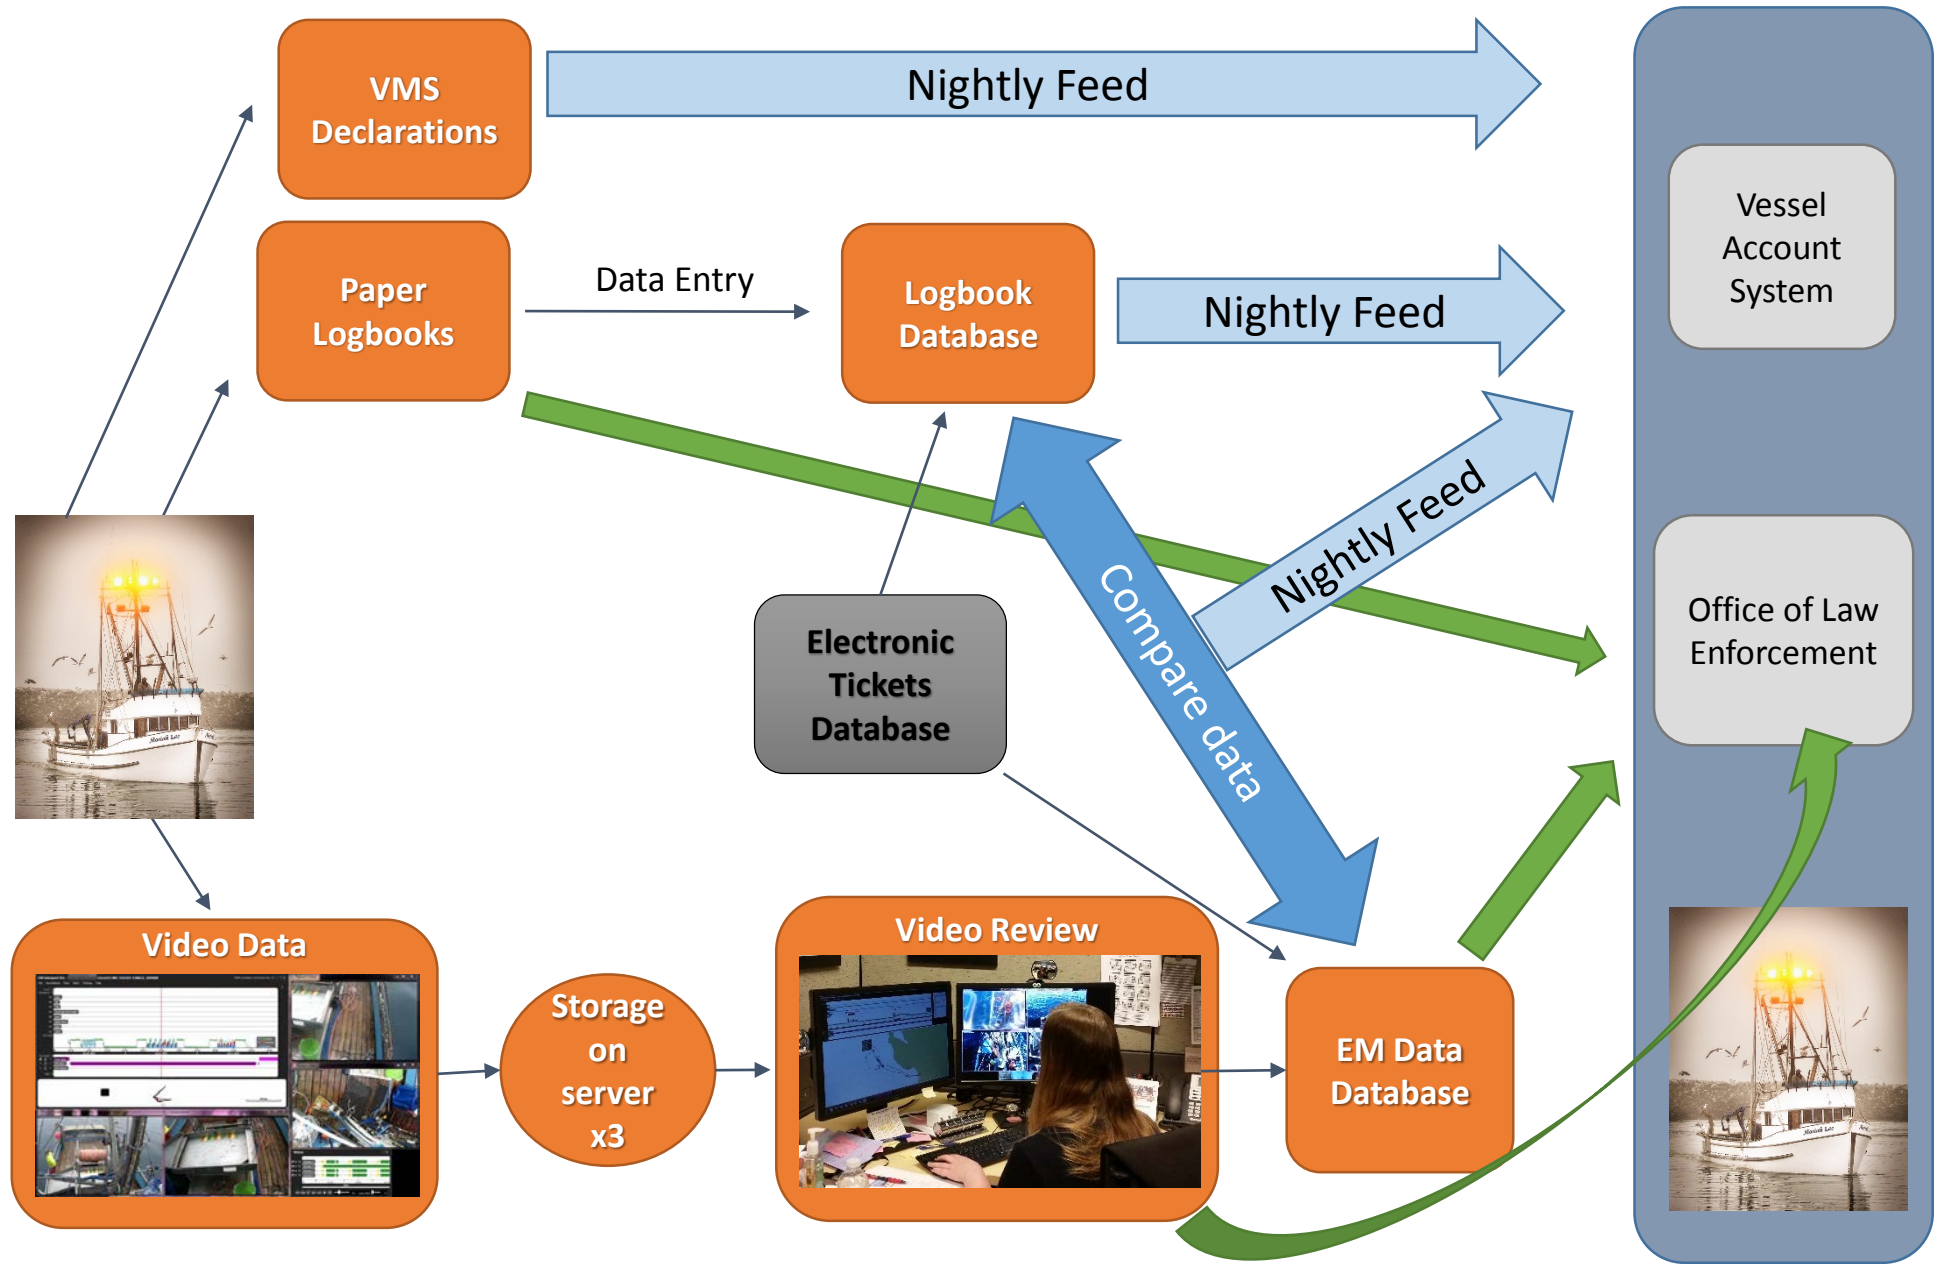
VMS Declarations

Nightly Feed

Vessel Account System

Paper Logbooks

Data Entry

Logbook Database

Nightly Feed

Nightly Feed

Compare data

Electronic Tickets Database

Office of Law Enforcement

Video Data

Storage on server x3

Video Review

EM Data Database